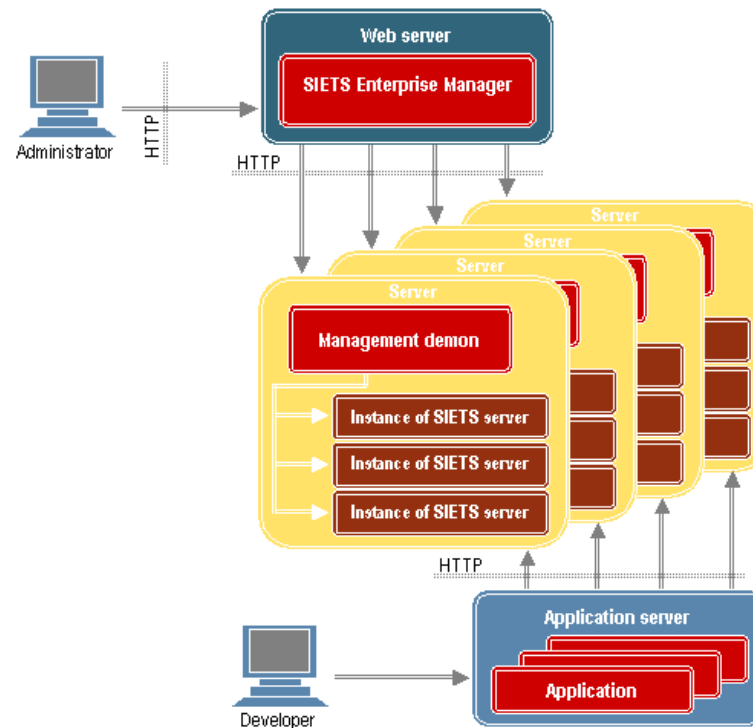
Web server

SIETS Enterprise Manager

Administrator

HTTP

HTTP

Server

Server

Server

Server

Management demon

Instance of SIETS server

Instance of SIETS server

Instance of SIETS server

HTTP

Application server

Application

Developer